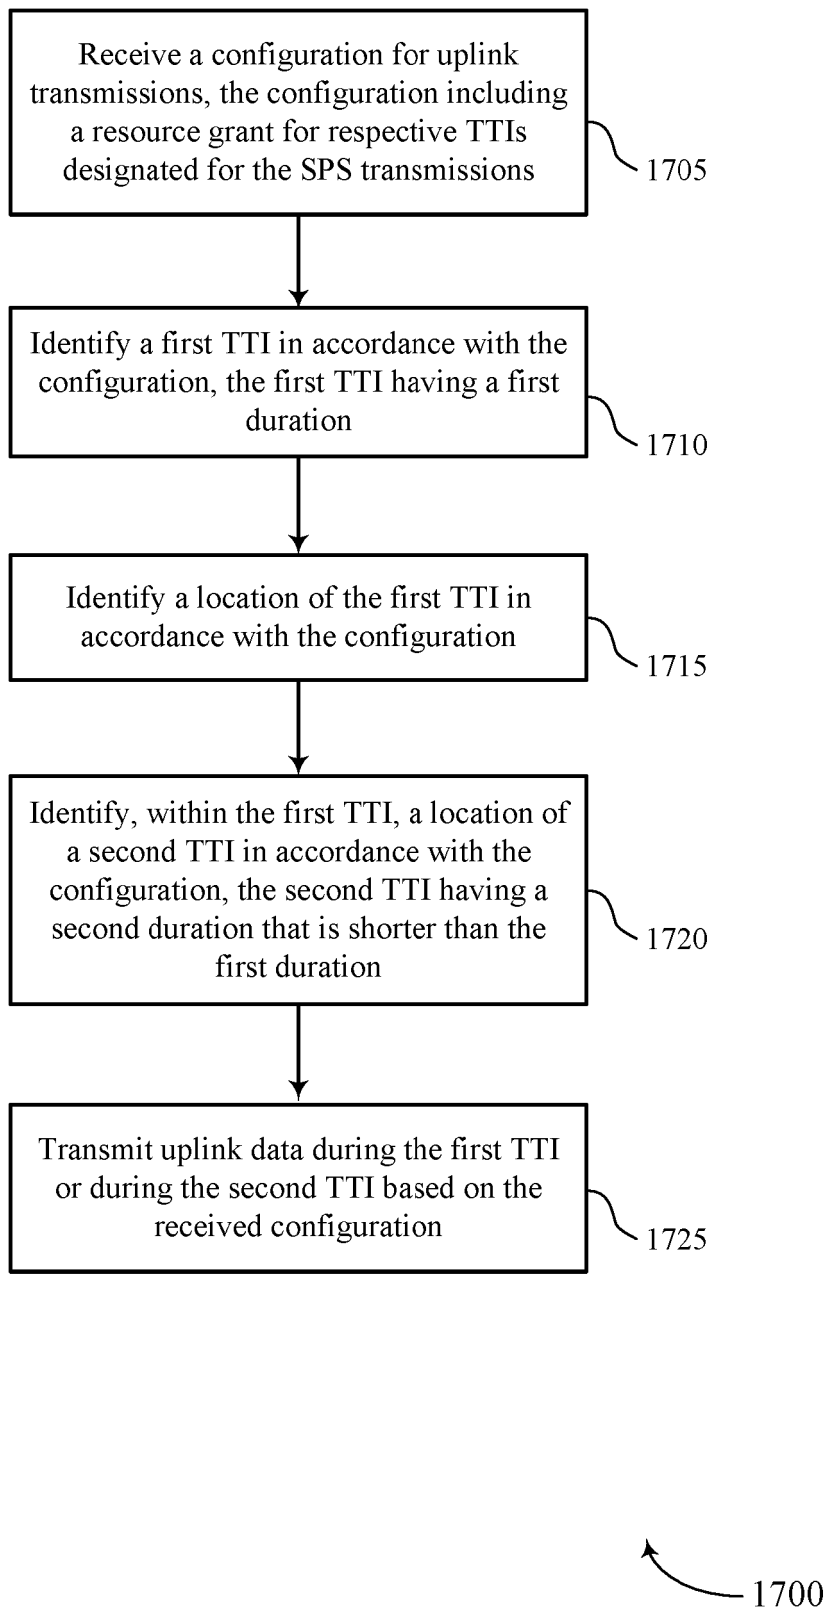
Receive a configuration for uplink transmissions, the configuration including a resource grant for respective TTIs designated for the SPS transmissions

1705

Identify a first TTI in accordance with the configuration, the first TTI having a first duration

1710

Identify a location of the first TTI in accordance with the configuration

1715

Identify, within the first TTI, a location of a second TTI in accordance with the configuration, the second TTI having a second duration that is shorter than the first duration

1720

Transmit uplink data during the first TTI or during the second TTI based on the received configuration

1725

1700